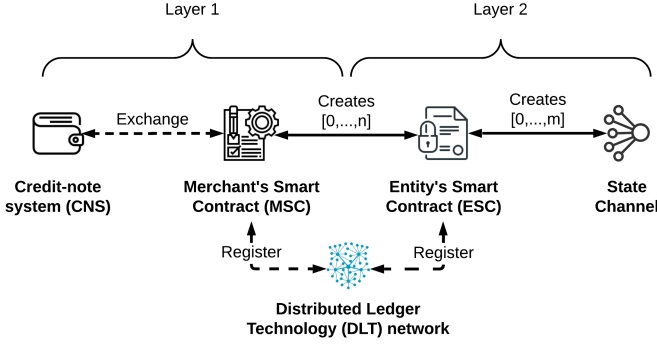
Layer 1

Layer 2

Exchange

Creates [0,...,n]

Creates [0,...,m]

Credit-note system (CNS)

Merchant's Smart Contract (MSC)

Entity's Smart Contract (ESC)

State Channel

Register

Register

Distributed Ledger Technology (DLT) network